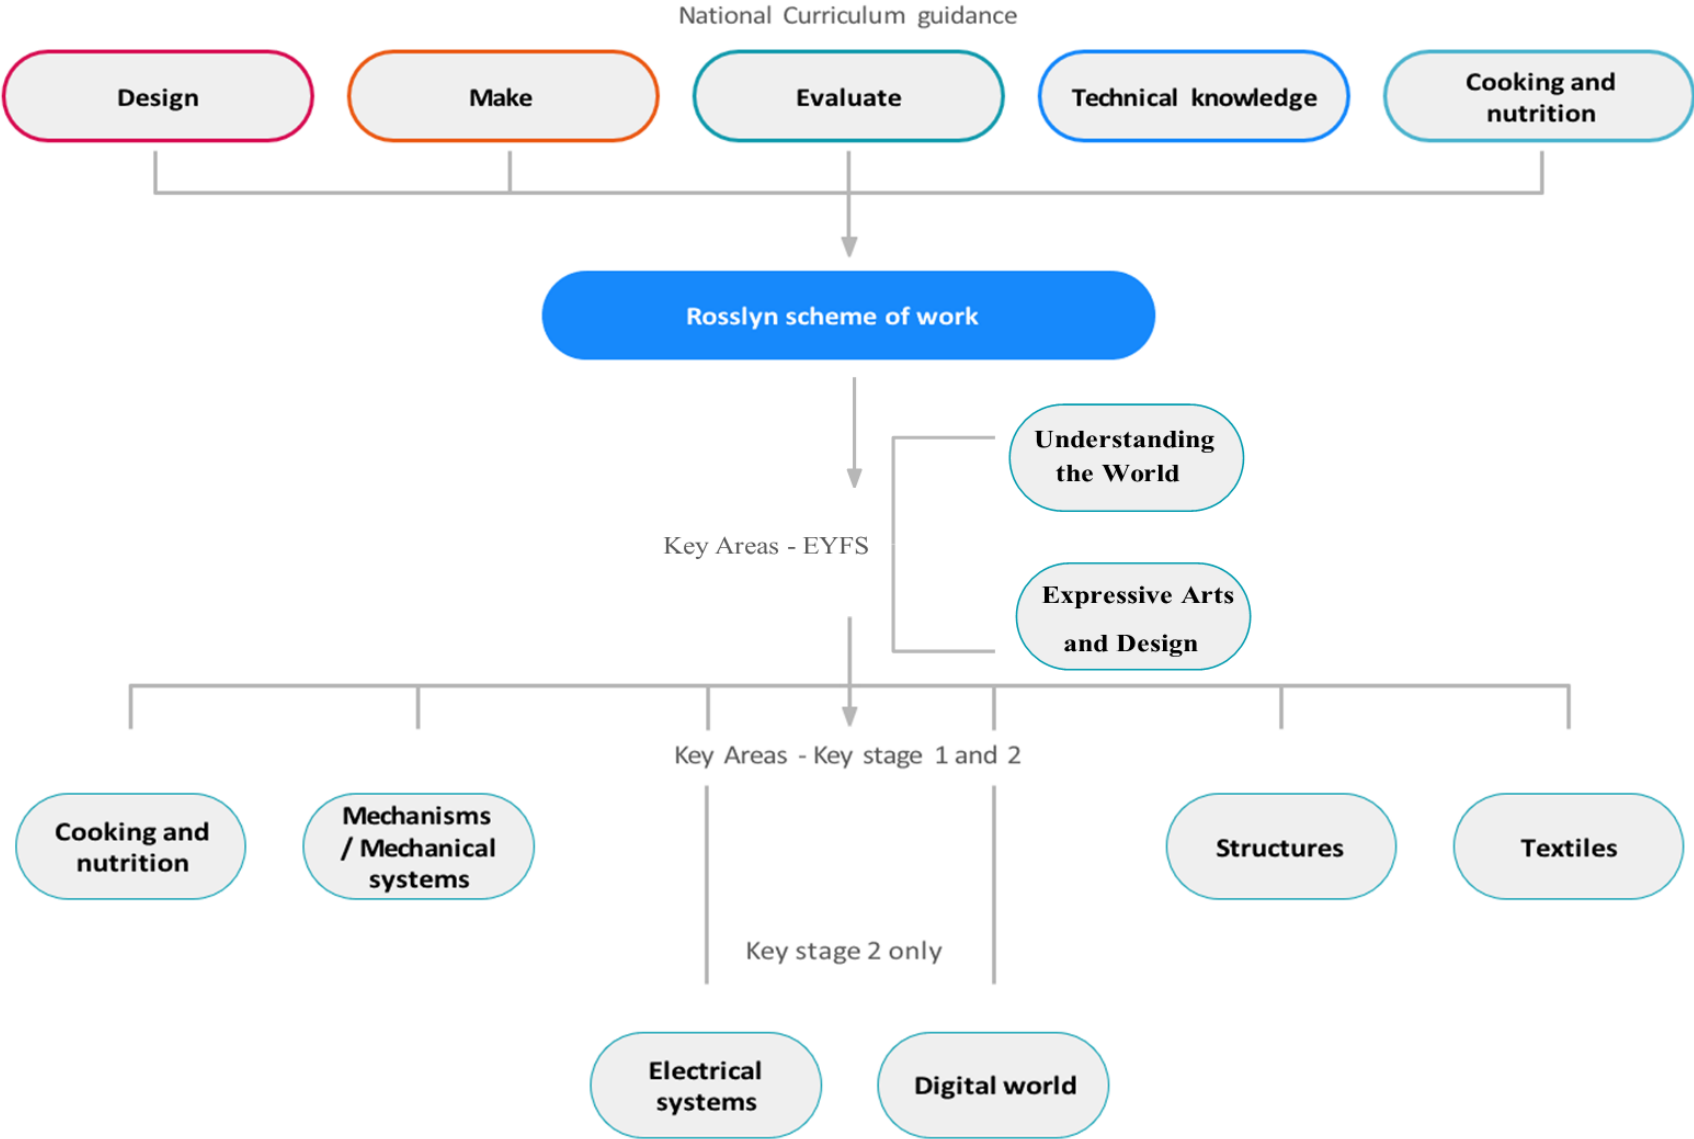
National Curriculum guidance

Design

Make

Evaluate

Technical knowledge

Cooking and nutrition

Rosslyn scheme of work

Understanding the World

Key Areas - EYFS

Expressive Arts and Design

Key Areas - Key stage 1 and 2

Cooking and nutrition

Mechanisms / Mechanical systems

Structures

Textiles

Key stage 2 only

Electrical systems

Digital world